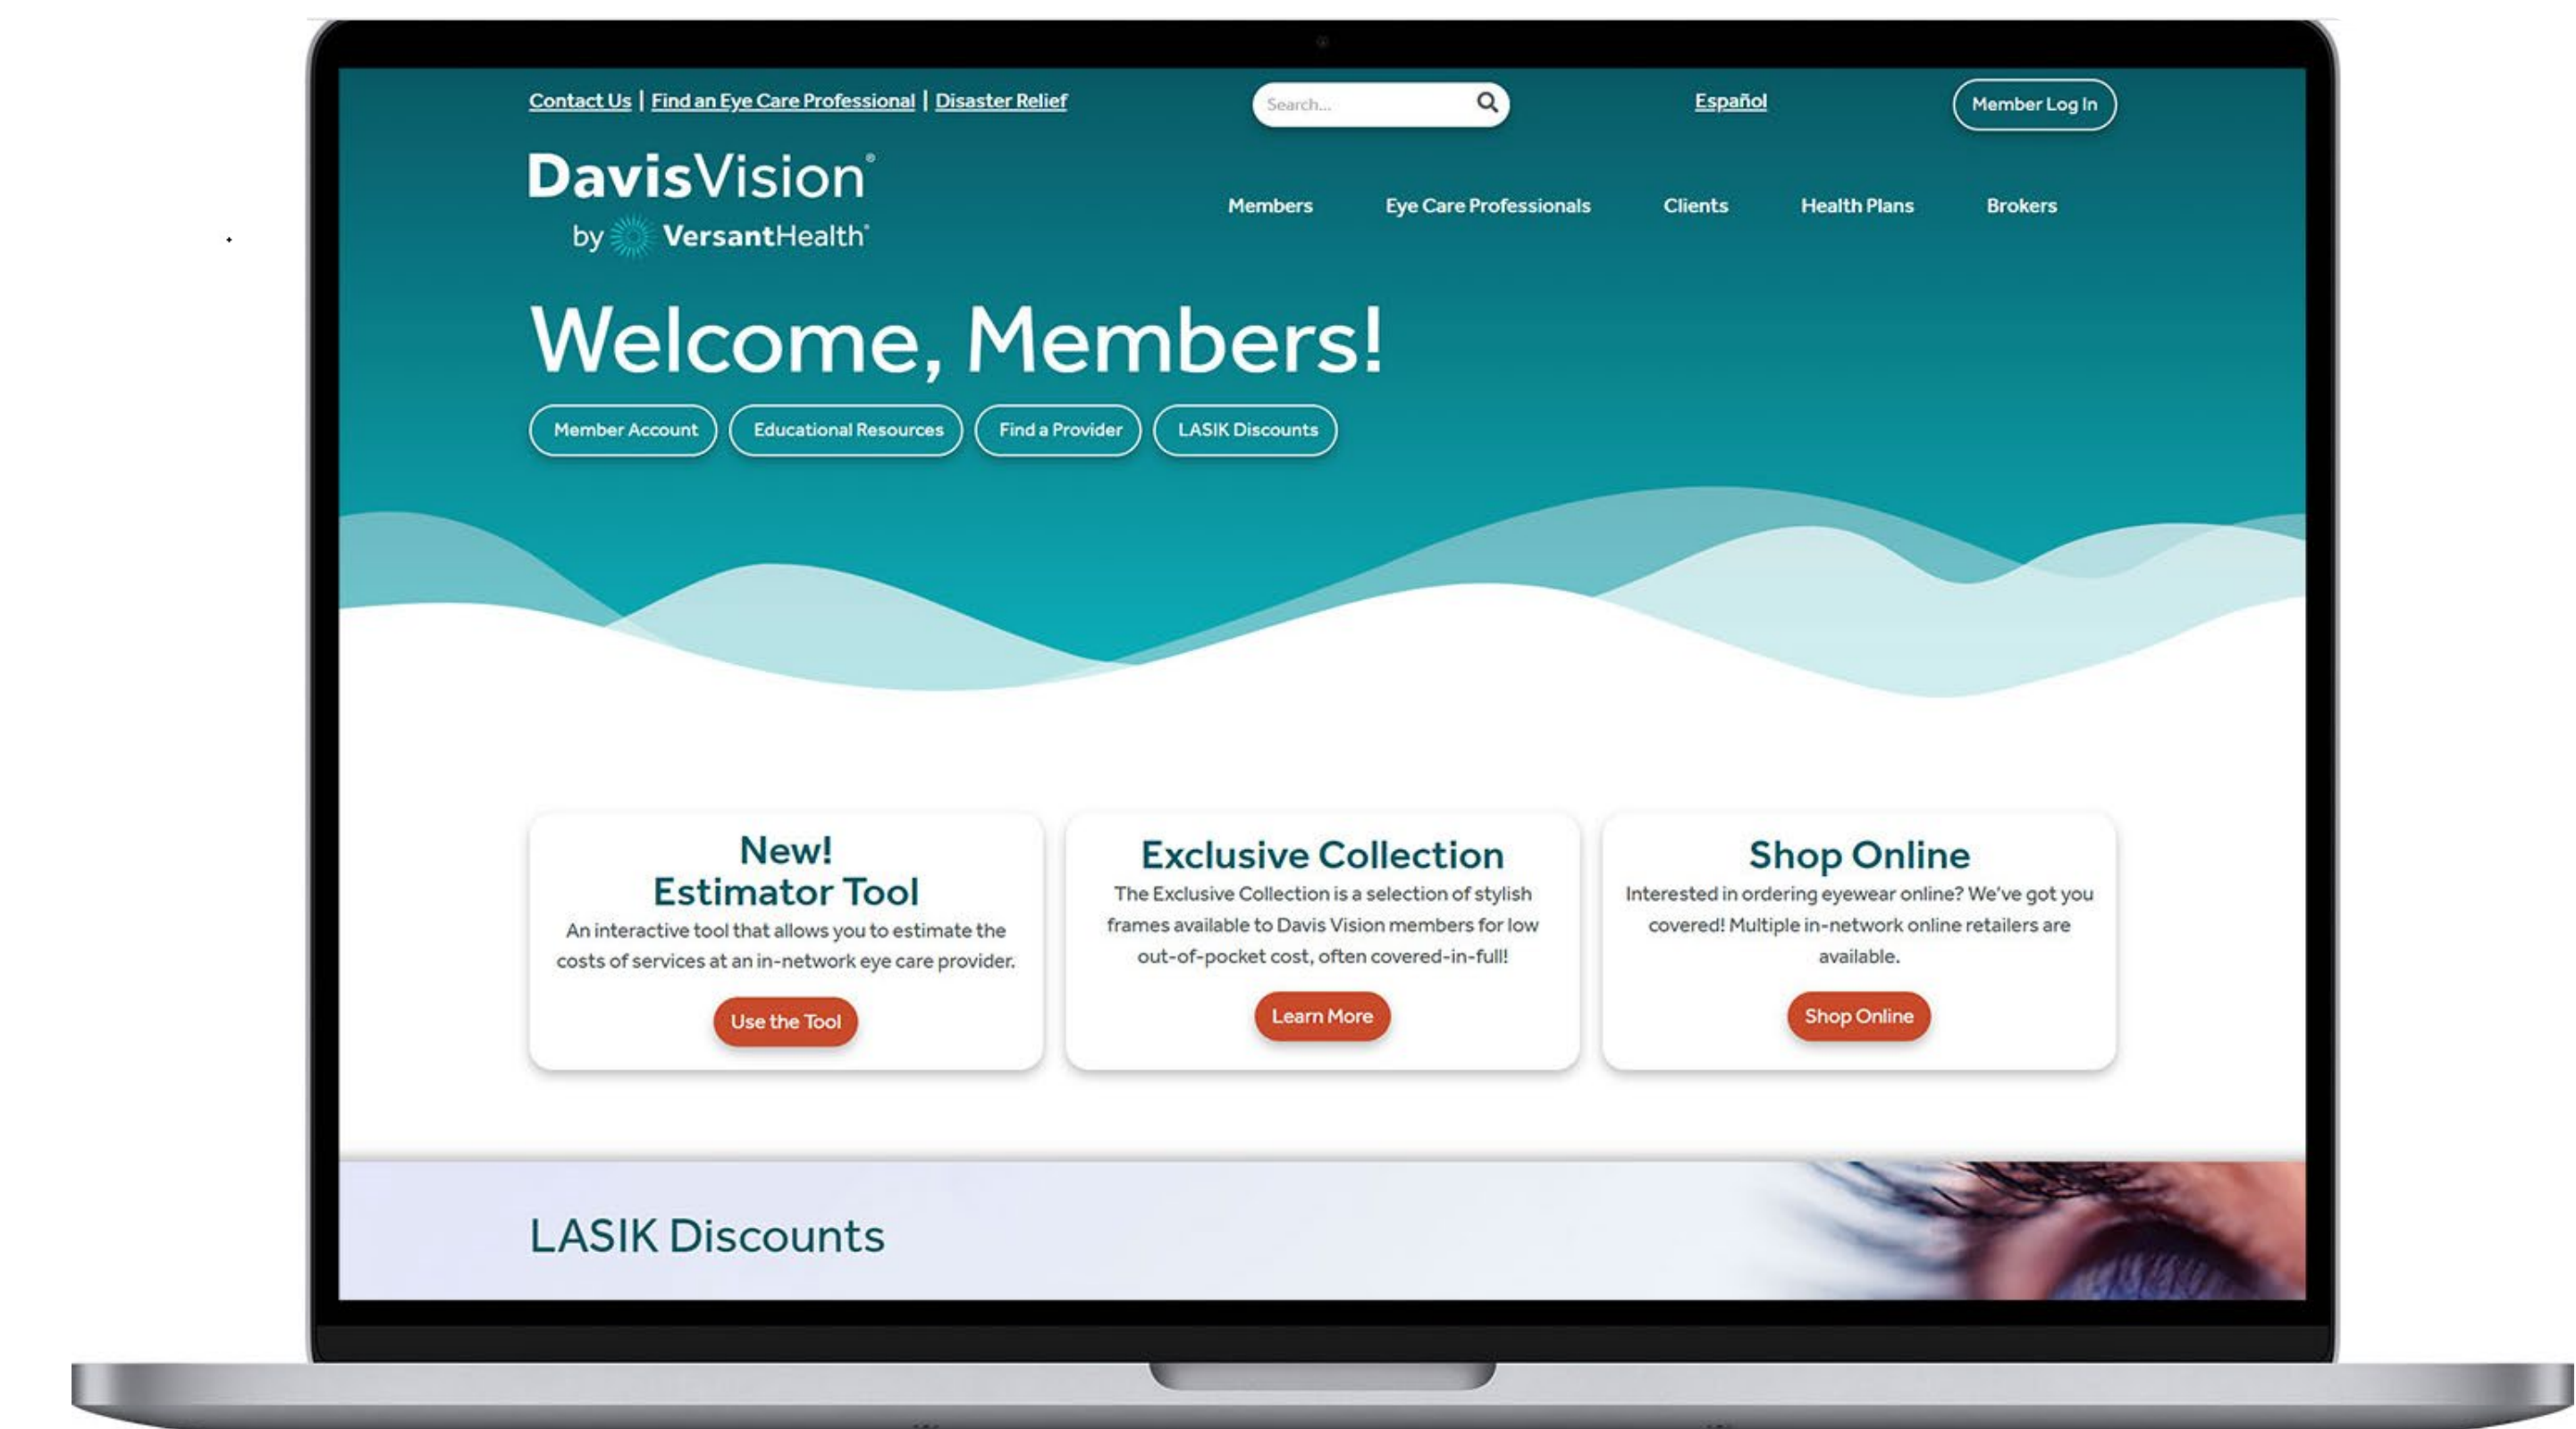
Contact Us | Find an Eye Care Professional | Disaster Relief

Search...

Español

Member Log In

DavisVision®
by VersantHealth®

Members Eye Care Professionals Clients Health Plans Brokers

Welcome, Members!

Member Account Educational Resources Find a Provider LASIK Discounts

New!
Estimator Tool
An interactive tool that allows you to estimate the costs of services at an in-network eye care provider.
Use the Tool

Exclusive Collection
The Exclusive Collection is a selection of stylish frames available to Davis Vision members for low out-of-pocket cost, often covered-in-full!
Learn More

Shop Online
Interested in ordering eyewear online? We've got you covered! Multiple in-network online retailers are available.
Shop Online

LASIK Discounts